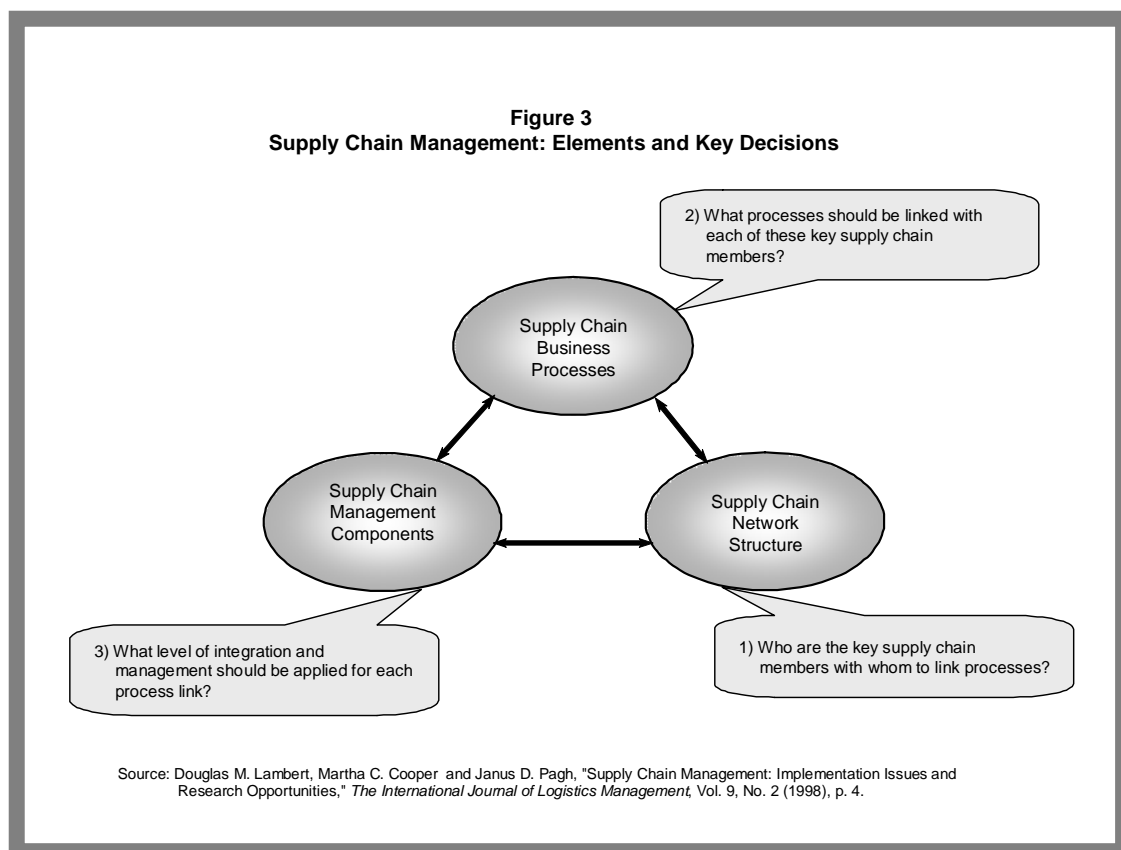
Figure 3
Supply Chain Management: Elements and Key Decisions

2) What processes should be linked with each of these key supply chain members?

Supply Chain Business Processes

Supply Chain Management Components

Supply Chain Network Structure

3) What level of integration and management should be applied for each process link?

1) Who are the key supply chain members with whom to link processes?

Source: Douglas M. Lambert, Martha C. Cooper and Janus D. Pagh, "Supply Chain Management: Implementation Issues and Research Opportunities," The International Journal of Logistics Management, Vol. 9, No. 2 (1998), p. 4.